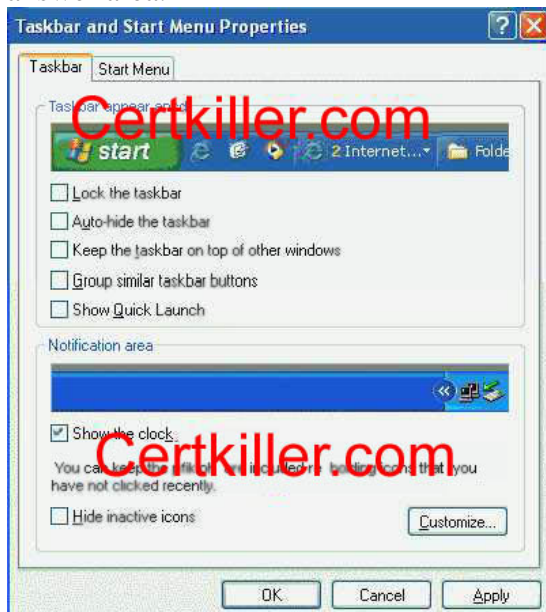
Taskbar and Start Menu Properties

Taskbar | Start Menu

Taskbar appearance

Certkiller.com

start | 2 Internet... | Folde

Lock the taskbar

Auto-hide the taskbar

Keep the taskbar on top of other windows

Group similar taskbar buttons

Show Quick Launch

Notification area

Show the clock

Certkiller.com

You can keep the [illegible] uncluttered by hiding icons that you have not clicked recently.

Hide inactive icons

Customize...

OK | Cancel | Apply